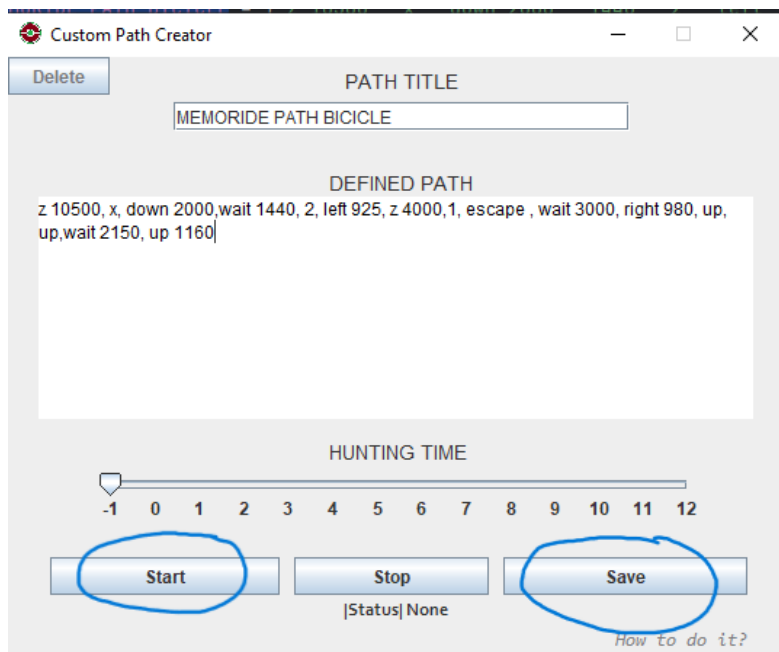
Custom Path Creator

Delete

PATH TITLE

MEMORIDE PATH BICICLE

DEFINED PATH

z 10500, x, down 2000,wait 1440, 2, left 925, z 4000,1, escape , wait 3000, right 980, up, up,wait 2150, up 1160

HUNTING TIME

-1 0 1 2 3 4 5 6 7 8 9 10 11 12

Start

Stop

Save

|Status| None

How to do it?